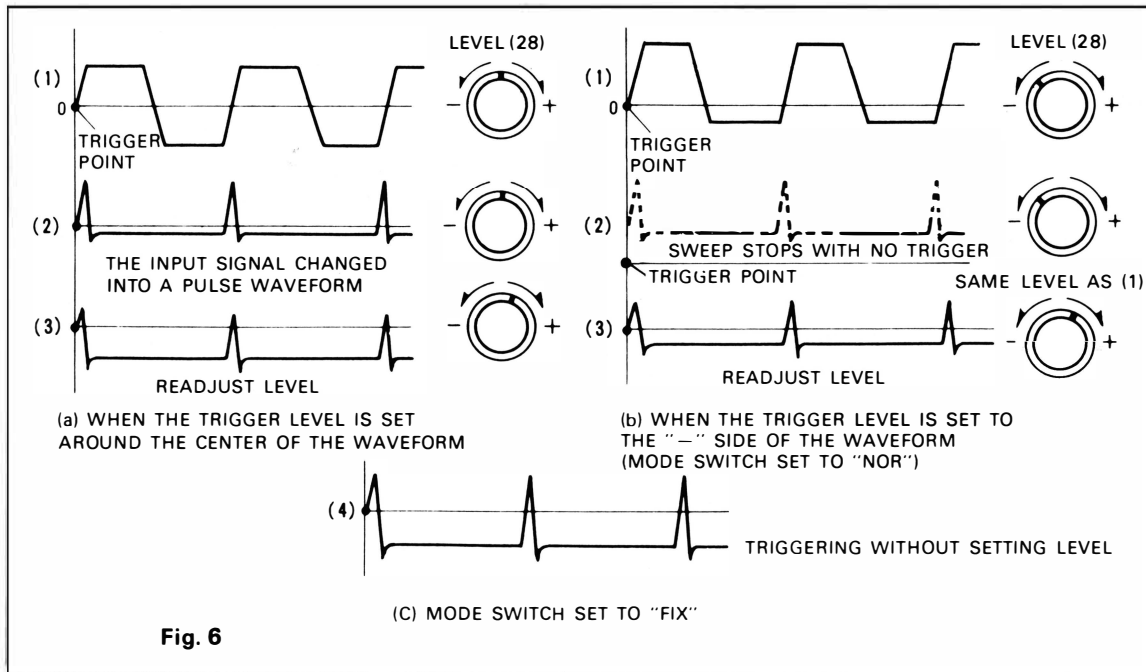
(1)
0
TRIGGER POINT
LEVEL (28)
− +
(2)
− +
THE INPUT SIGNAL CHANGED INTO A PULSE WAVEFORM
(3)
− +
READJUST LEVEL

(a) WHEN THE TRIGGER LEVEL IS SET AROUND THE CENTER OF THE WAVEFORM

(1)
0
TRIGGER POINT
LEVEL (28)
− +
(2)
SWEEP STOPS WITH NO TRIGGER
TRIGGER POINT
− +
SAME LEVEL AS (1)
(3)
− +
READJUST LEVEL

(b) WHEN THE TRIGGER LEVEL IS SET TO THE "−" SIDE OF THE WAVEFORM (MODE SWITCH SET TO "NOR")

(4)
TRIGGERING WITHOUT SETTING LEVEL

(C) MODE SWITCH SET TO "FIX"

Fig. 6